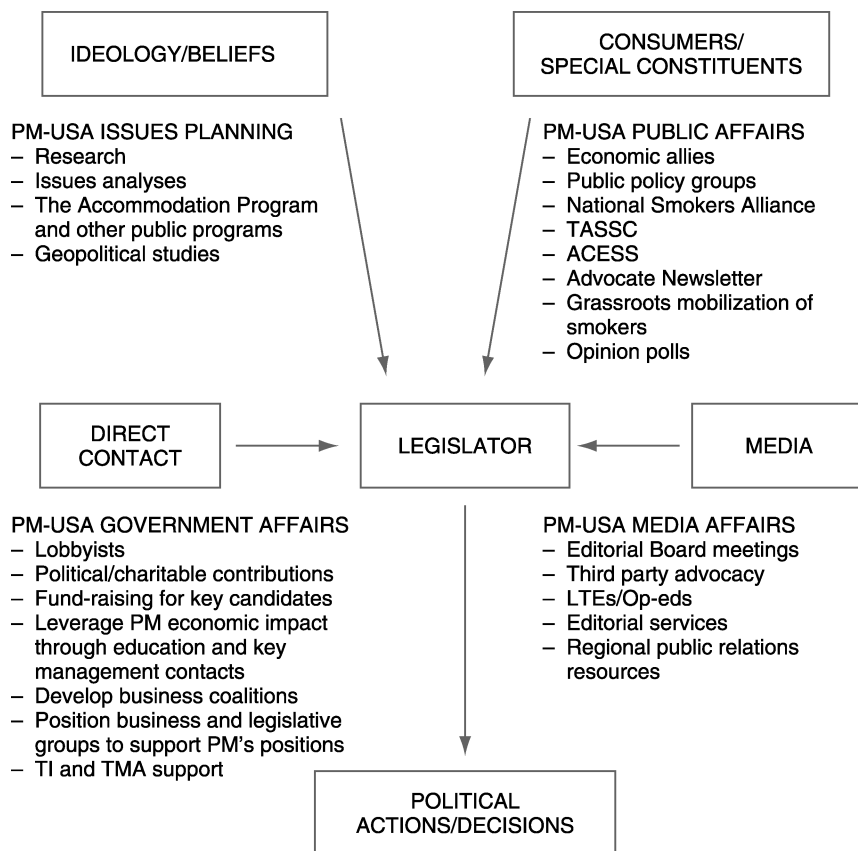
IDEOLOGY/BELIEFS

CONSUMERS/
SPECIAL CONSTITUENTS

PM-USA ISSUES PLANNING
– Research
– Issues analyses
– The Accommodation Program and other public programs
– Geopolitical studies

PM-USA PUBLIC AFFAIRS
– Economic allies
– Public policy groups
– National Smokers Alliance
– TASSC
– ACESS
– Advocate Newsletter
– Grassroots mobilization of smokers
– Opinion polls

DIRECT
CONTACT

LEGISLATOR

MEDIA

PM-USA GOVERNMENT AFFAIRS
– Lobbyists
– Political/charitable contributions
– Fund-raising for key candidates
– Leverage PM economic impact through education and key management contacts
– Develop business coalitions
– Position business and legislative groups to support PM's positions
– TI and TMA support

PM-USA MEDIA AFFAIRS
– Editorial Board meetings
– Third party advocacy
– LTEs/Op-eds
– Editorial services
– Regional public relations resources

POLITICAL
ACTIONS/DECISIONS